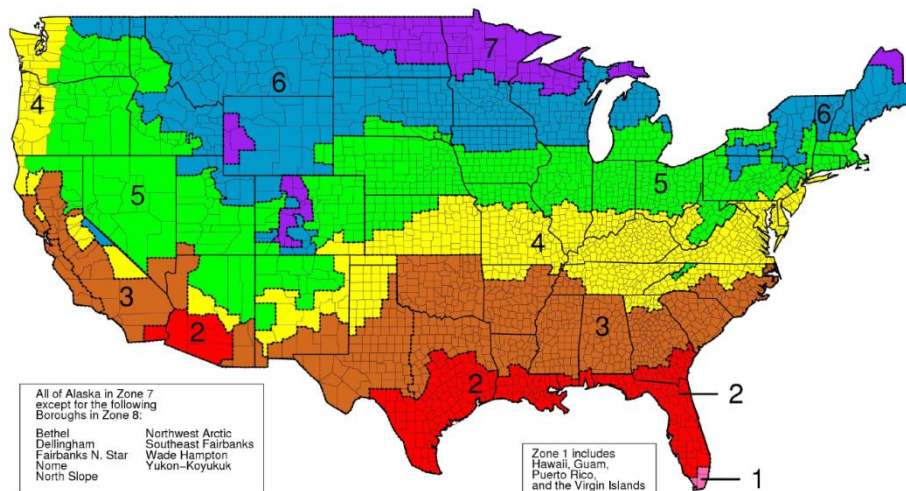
7

6

6

4

5

5

4

3

3

2

2

2

1

All of Alaska in Zone 7 except for the following Boroughs in Zone 8:

Bethel
Dellingham
Fairbanks N. Star
Nome
North Slope

Northwest Arctic
Southeast Fairbanks
Wade Hampton
Yukon–Koyukuk

Zone 1 includes Hawaii, Guam, Puerto Rico, and the Virgin Islands